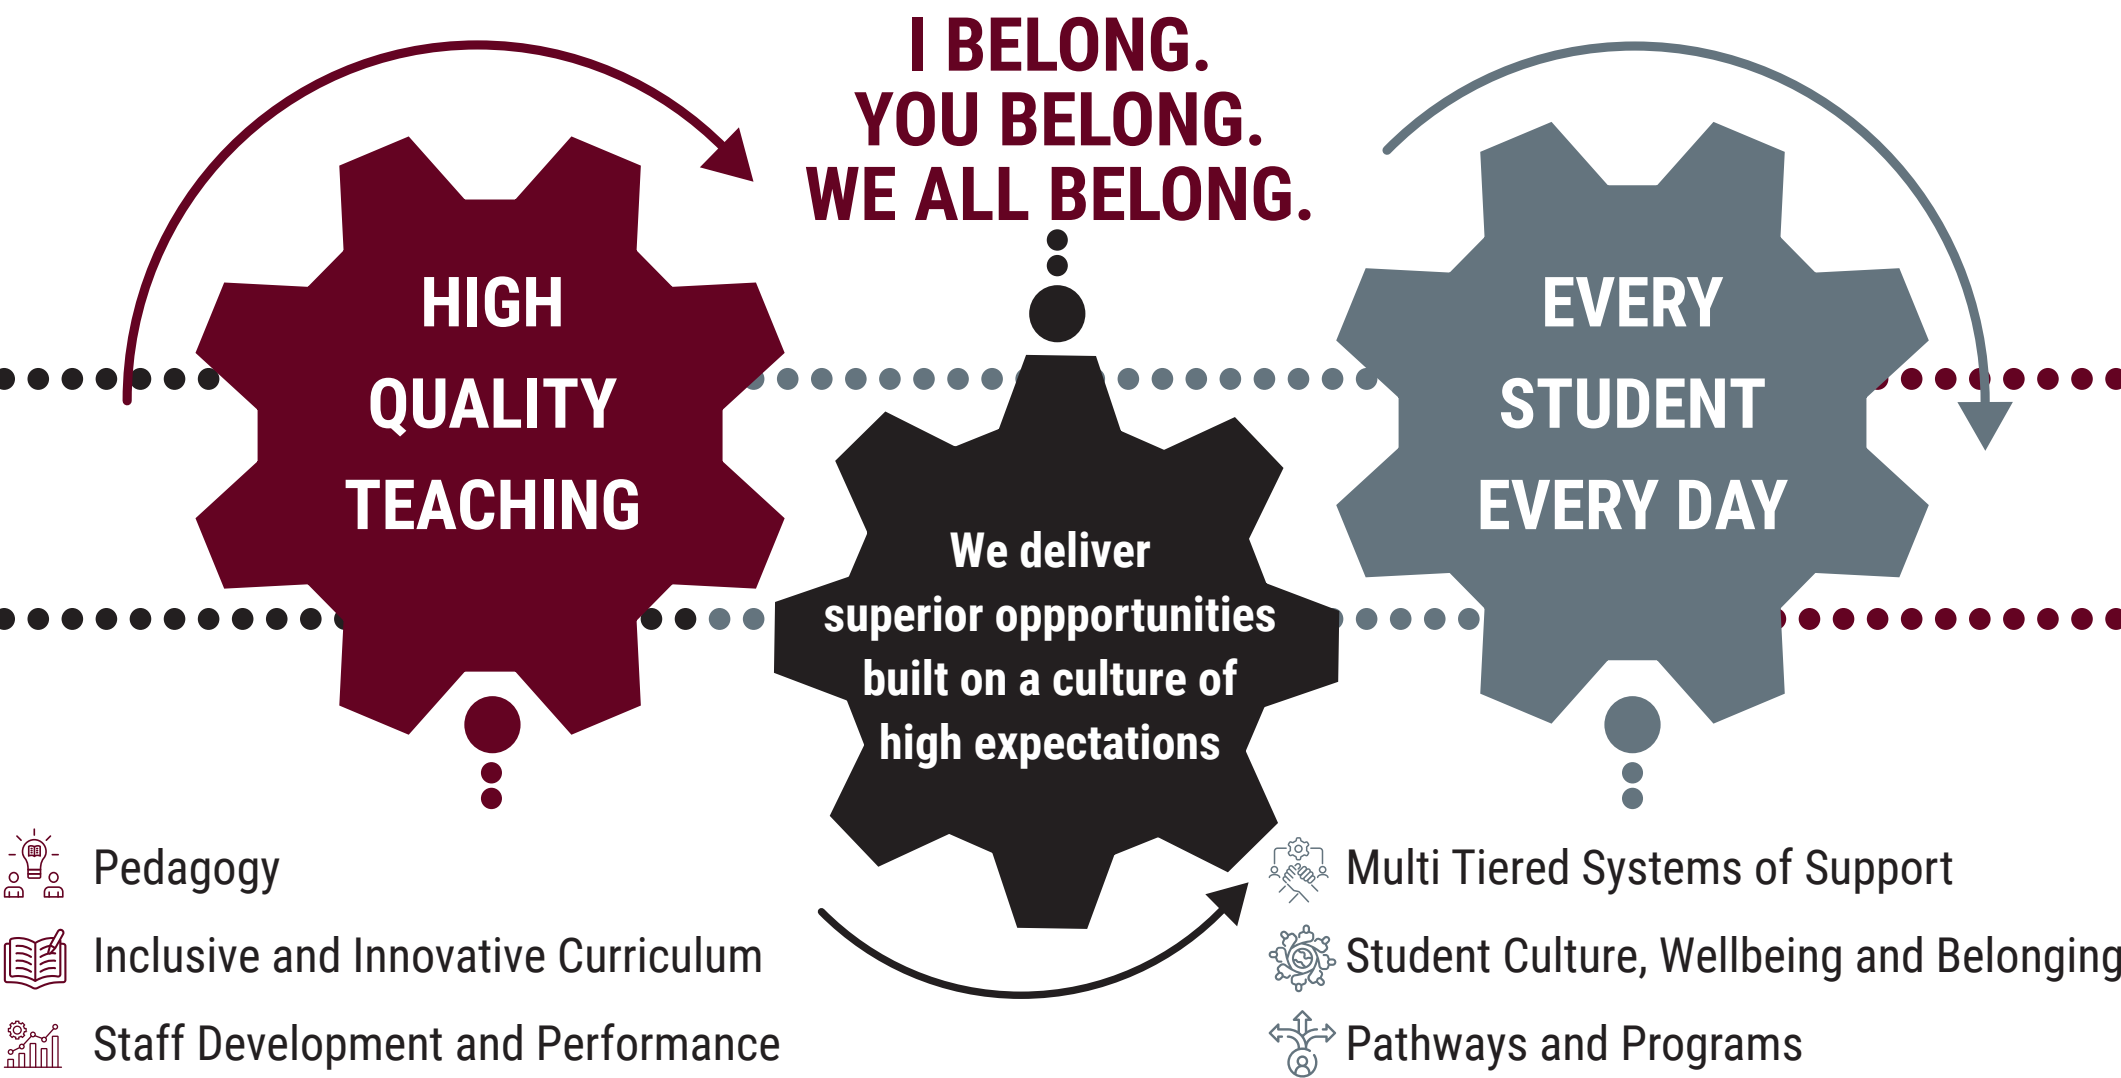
I BELONG.
YOU BELONG.
WE ALL BELONG.

HIGH QUALITY TEACHING

We deliver superior oppportunities built on a culture of high expectations

EVERY STUDENT EVERY DAY

Pedagogy
Inclusive and Innovative Curriculum
Staff Development and Performance

Multi Tiered Systems of Support
Student Culture, Wellbeing and Belonging
Pathways and Programs